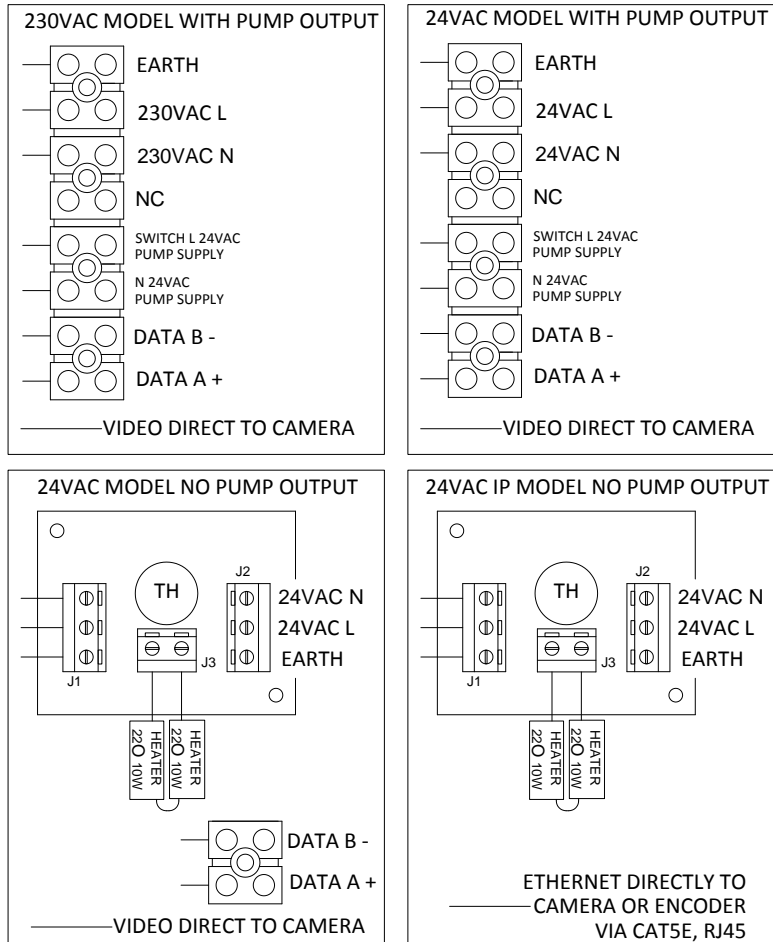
230VAC MODEL WITH PUMP OUTPUT

EARTH
230VAC L
230VAC N
NC
SWITCH L 24VAC PUMP SUPPLY
N 24VAC PUMP SUPPLY
DATA B -
DATA A +
VIDEO DIRECT TO CAMERA

24VAC MODEL WITH PUMP OUTPUT

EARTH
24VAC L
24VAC N
NC
SWITCH L 24VAC PUMP SUPPLY
N 24VAC PUMP SUPPLY
DATA B -
DATA A +
VIDEO DIRECT TO CAMERA

24VAC MODEL NO PUMP OUTPUT

TH
J2
24VAC N
24VAC L
EARTH
J1
J3
HEATER 22Ω 10W
HEATER 22Ω 10W
DATA B -
DATA A +
VIDEO DIRECT TO CAMERA

24VAC IP MODEL NO PUMP OUTPUT

TH
J2
24VAC N
24VAC L
EARTH
J1
J3
HEATER 22Ω 10W
HEATER 22Ω 10W
ETHERNET DIRECTLY TO CAMERA OR ENCODER VIA CAT5E, RJ45